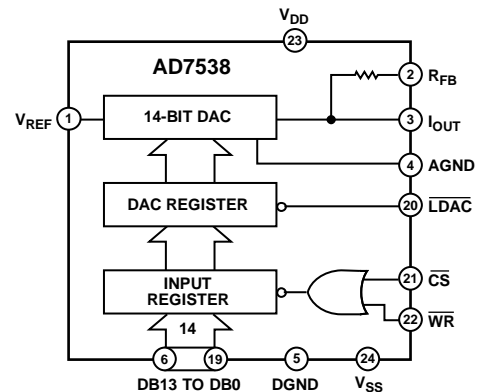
$V_{DD}$

23

AD7538

2 $R_{FB}$

$V_{REF}$ 1

14-BIT DAC

3 $I_{OUT}$

4 AGND

DAC REGISTER

20 $\overline{LDAC}$

INPUT REGISTER

21 $\overline{CS}$

22 $\overline{WR}$

14

6

19

5

24

DB13 TO DB0

DGND

$V_{SS}$